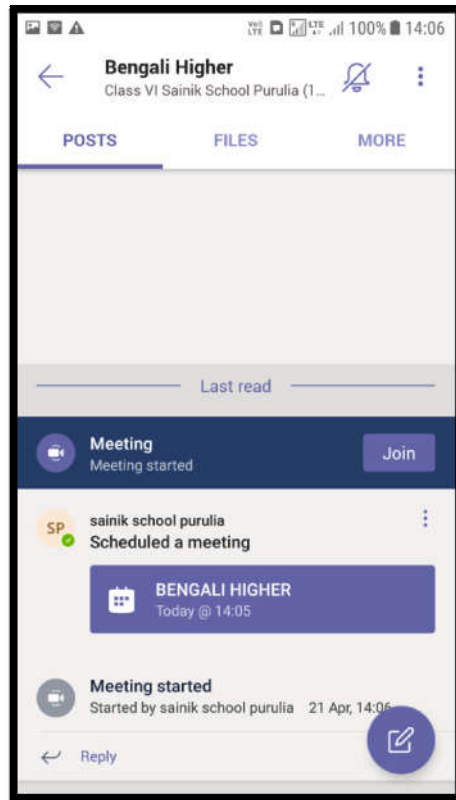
Vo) LTE LTE 100% 14:06

Bengali Higher
Class VI Sainik School Purulia (1...

POSTS
FILES
MORE

Last read

Meeting
Meeting started
Join

SP
sainik school purulia
Scheduled a meeting

BENGALI HIGHER
Today @ 14:05

Meeting started
Started by sainik school purulia 21 Apr, 14:06

Reply